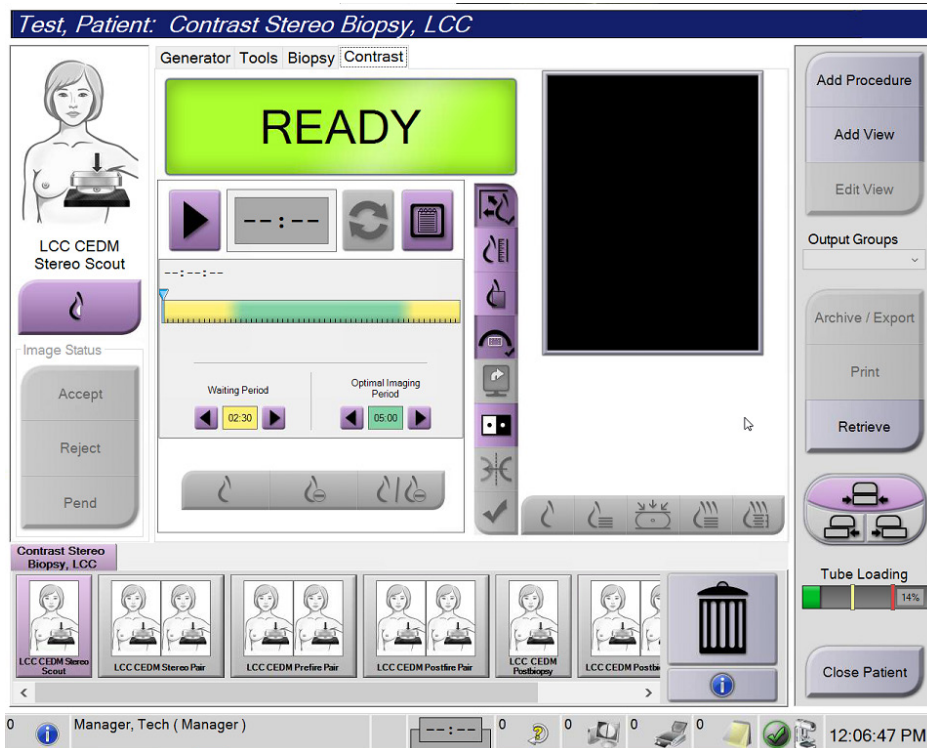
Test, Patient: Contrast Stereo Biopsy, LCC

Generator Tools Biopsy Contrast

READY

--:--

--:--:--

Waiting Period
02:30

Optimal Imaging Period
05:00

LCC CEDM Stereo Scout

Image Status

Accept

Reject

Pend

Add Procedure

Add View

Edit View

Output Groups

Archive / Export

Print

Retrieve

Tube Loading

14%

Close Patient

Contrast Stereo Biopsy, LCC

LCC CEDM Stereo Scout

LCC CEDM Stereo Pair

LCC CEDM Prefire Pair

LCC CEDM Postfire Pair

LCC CEDM Postbiopsy

LCC CEDM Postbi

0 Manager, Tech ( Manager )

--:--

0

0

0

0

12:06:47 PM